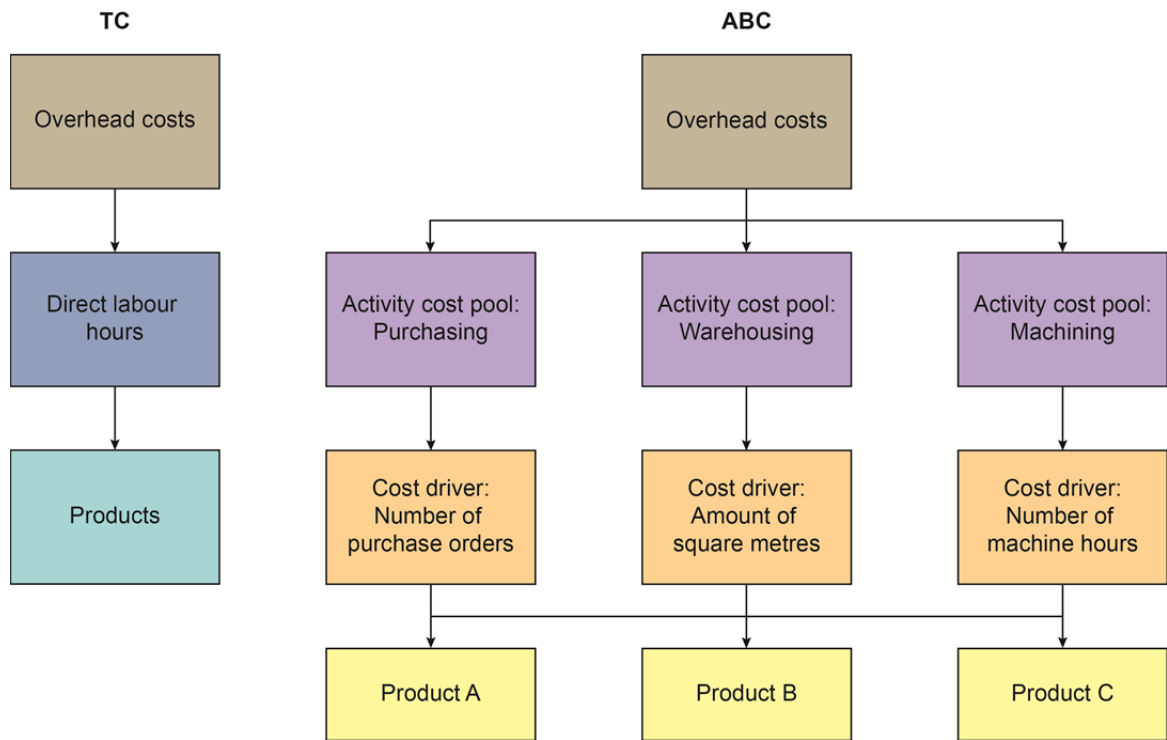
TC

Overhead costs

Direct labour hours

Products

ABC

Overhead costs

Activity cost pool: Purchasing

Activity cost pool: Warehousing

Activity cost pool: Machining

Cost driver: Number of purchase orders

Cost driver: Amount of square metres

Cost driver: Number of machine hours

Product A

Product B

Product C